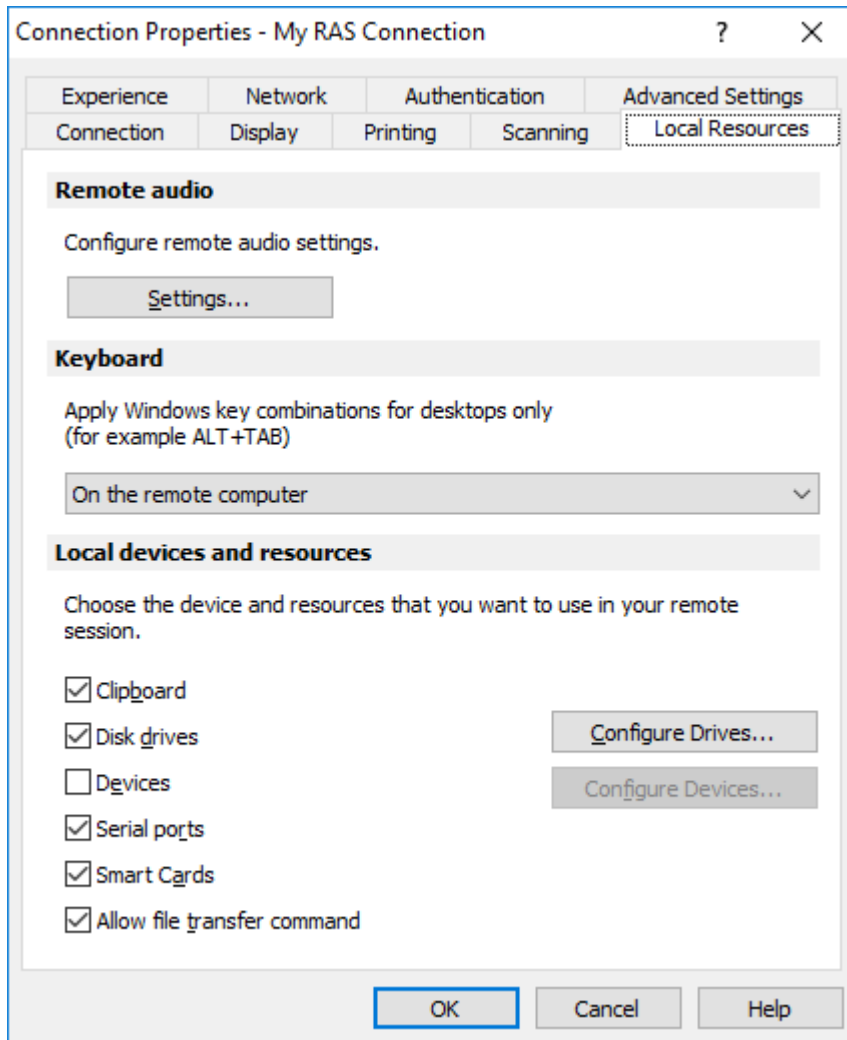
Connection Properties - My RAS Connection ? X

Experience Network Authentication Advanced Settings
Connection Display Printing Scanning Local Resources

Remote audio

Configure remote audio settings.

Settings...

Keyboard

Apply Windows key combinations for desktops only
(for example ALT+TAB)

On the remote computer

Local devices and resources

Choose the device and resources that you want to use in your remote session.

Clipboard
Disk drives
Devices
Serial ports
Smart Cards
Allow file transfer command

Configure Drives...
Configure Devices...

OK Cancel Help